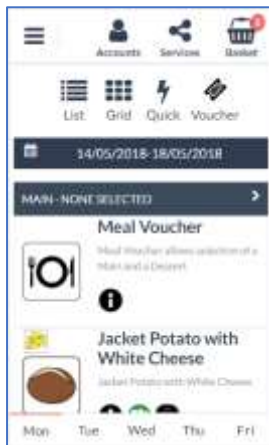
Accounts Services Basket

List Grid Quick Voucher

14/05/2018-18/05/2018

MAIN - NONE SELECTED

Meal Voucher

Meal Voucher allows selection of a Main and a Dessert

Jacket Potato with White Cheese

Jacket Potato with White Cheese

Mon Tue Wed Thu Fri